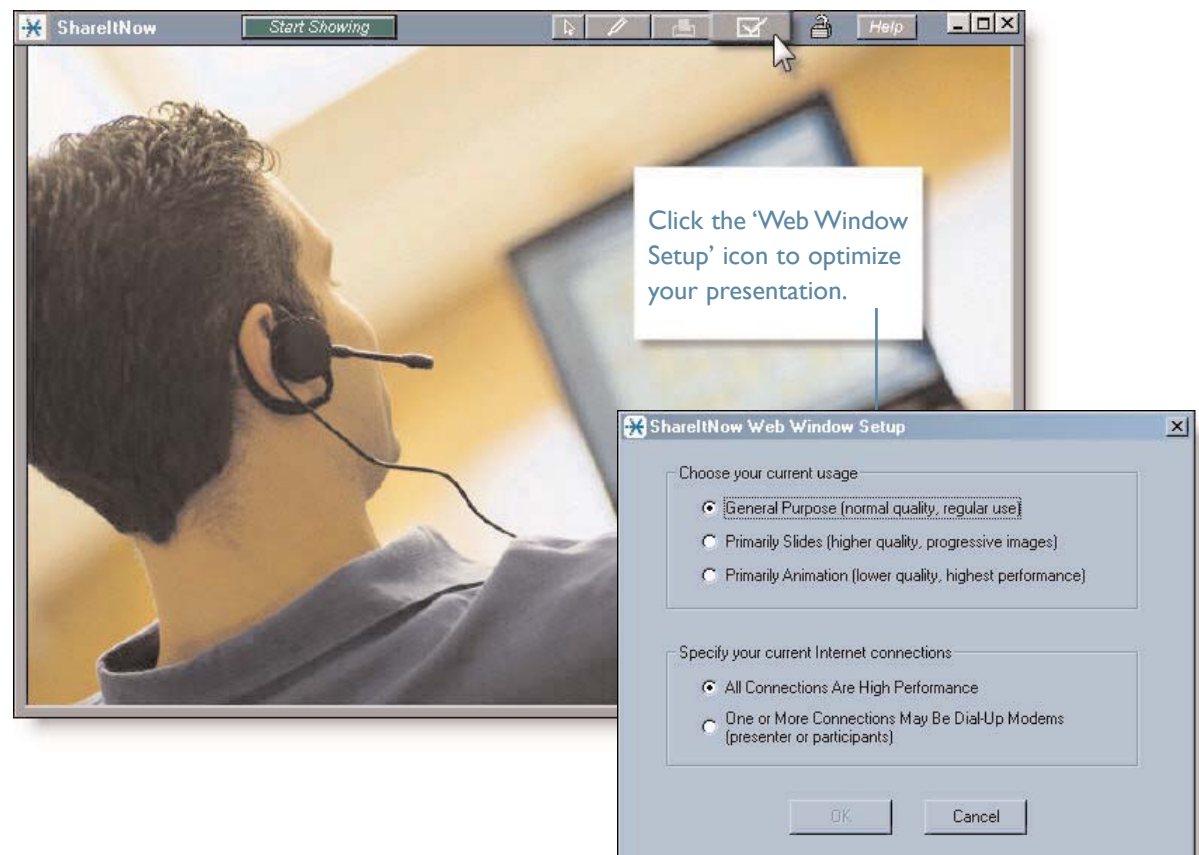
ShareItNow
Start Showing
Help

Click the 'Web Window Setup' icon to optimize your presentation.

ShareItNow Web Window Setup

Choose your current usage
General Purpose (normal quality, regular use)
Primarily Slides (higher quality, progressive images)
Primarily Animation (lower quality, highest performance)

Specify your current Internet connections
All Connections Are High Performance
One or More Connections May Be Dial-Up Modems (presenter or participants)

OK
Cancel